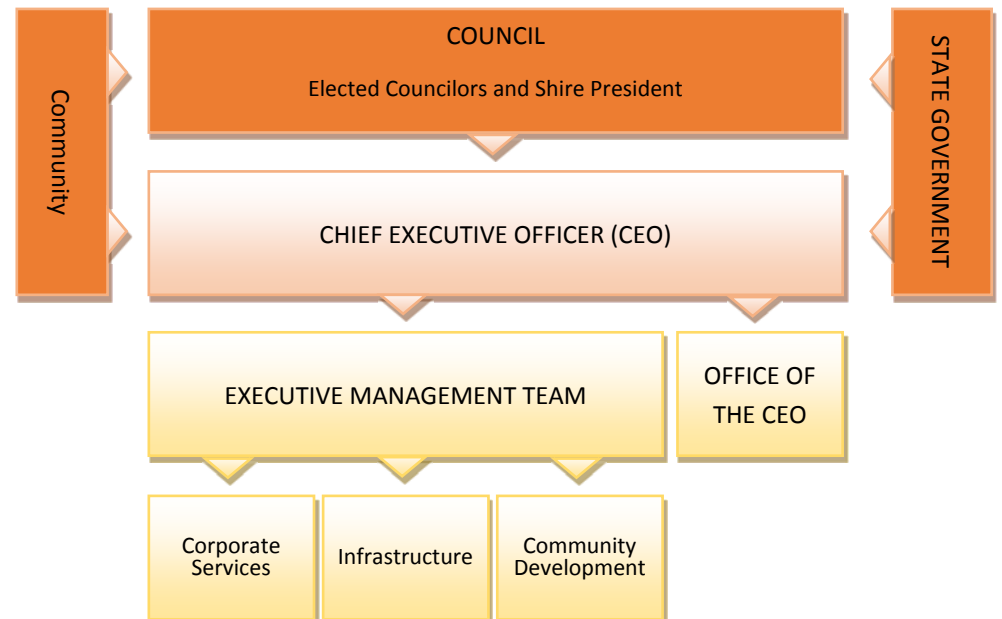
Community

COUNCIL

Elected Councilors and Shire President

STATE GOVERNMENT

CHIEF EXECUTIVE OFFICER (CEO)

EXECUTIVE MANAGEMENT TEAM

OFFICE OF THE CEO

Corporate Services

Infrastructure

Community Development